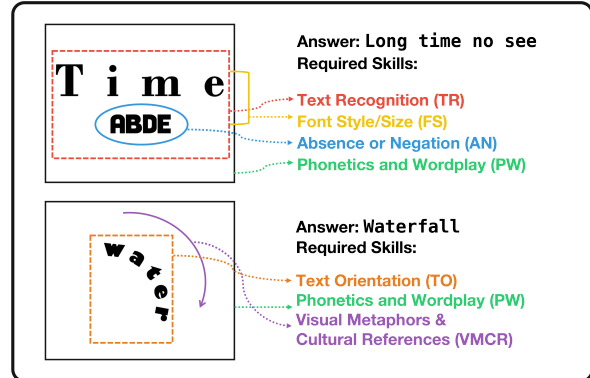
T i m e

ABDE

Answer: Long time no see
Required Skills:
Text Recognition (TR)
Font Style/Size (FS)
Absence or Negation (AN)
Phonetics and Wordplay (PW)

water

Answer: Waterfall
Required Skills:
Text Orientation (TO)
Phonetics and Wordplay (PW)
Visual Metaphors & Cultural References (VMCR)